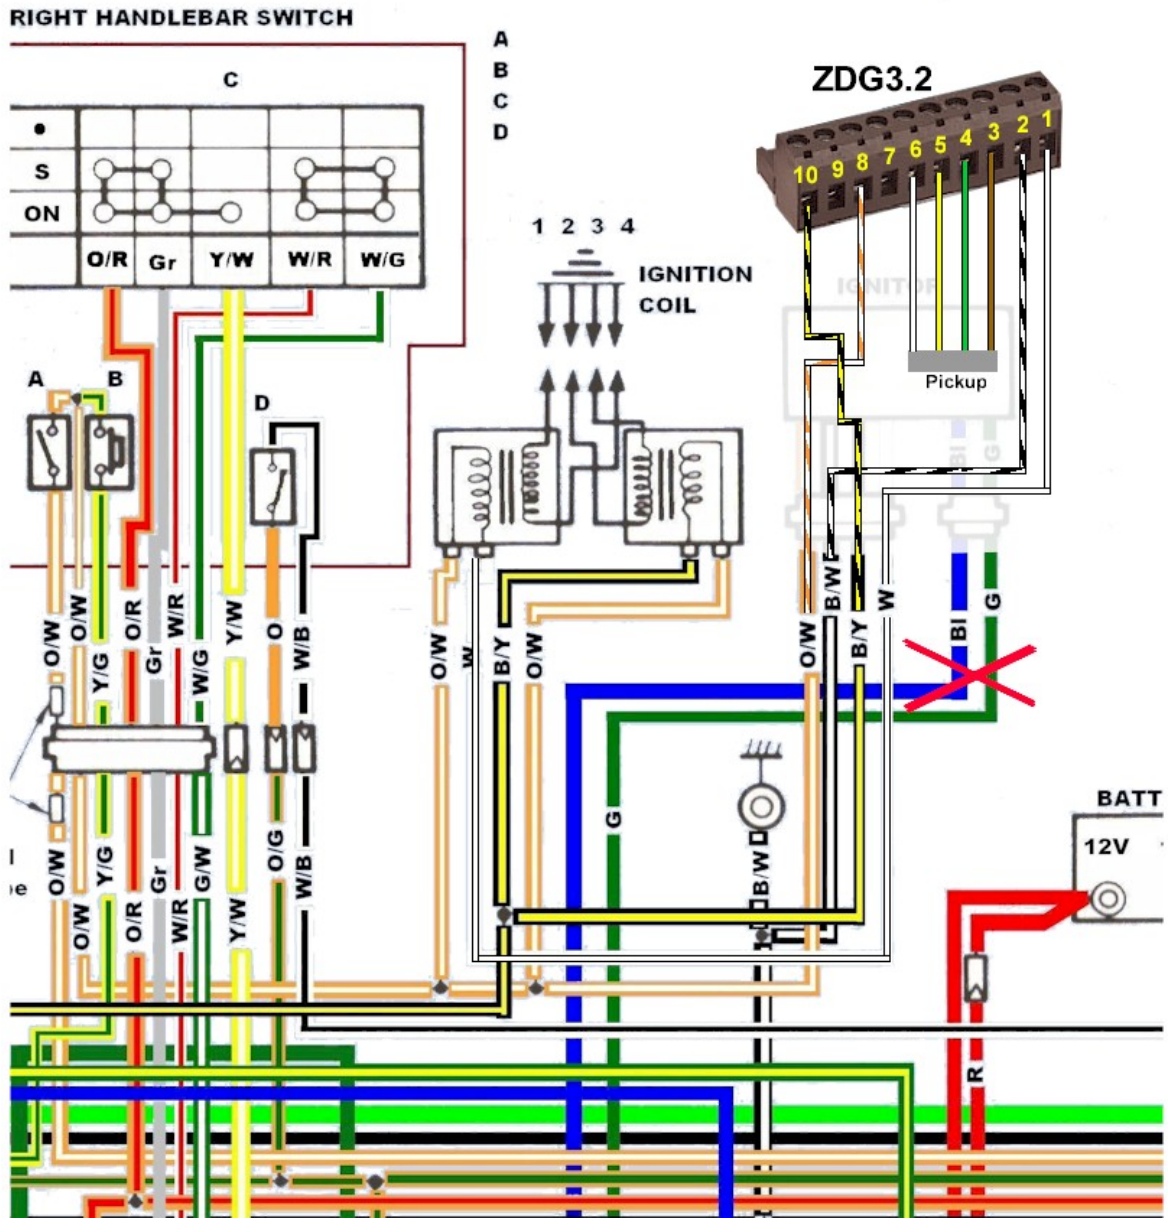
RIGHT HANDLEBAR SWITCH

A
B
C
D

C

| | | | | | |
|---|---|---|---|---|---|
| • | | | | | |
| S | | | | | |
| ON | | | | | |
| | O/R | Gr | Y/W | W/R | W/G |

ZDG3.2

10 9 8 7 6 5 4 3 2 1

1 2 3 4

IGNITION COIL

IGNITOR

Pickup

A B

D

O/W O/W O/R Gr W/R W/G Y/W O W/B

O/W Y/G

O/W W B/Y O/W

O/W B/W B/Y W

Bl G

Bl G

O/W Y/G Gr G/W O/G W/B

O/W O/R W/R Y/W

G

B/W

BATT

12V

R